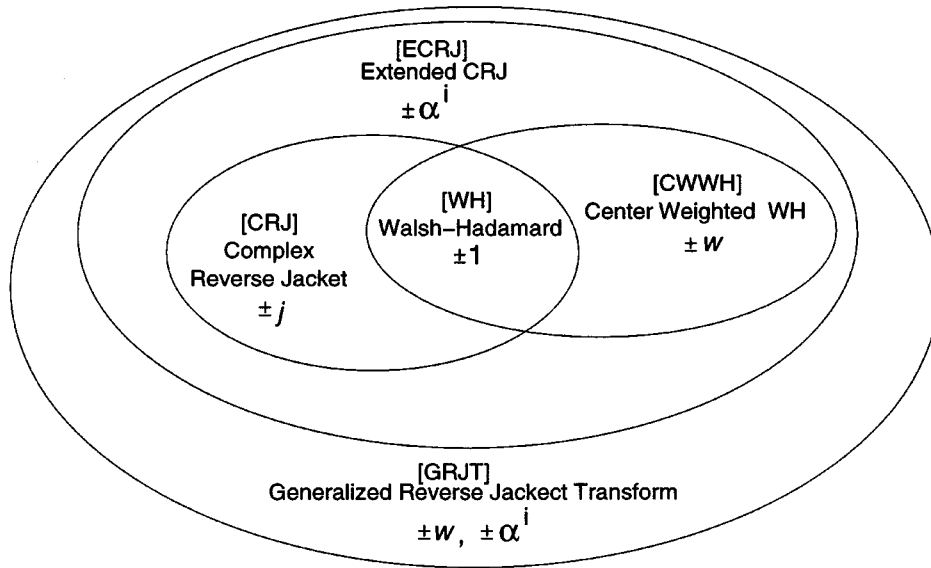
[ECRJ]
Extended CRJ
$\pm\alpha^{i}$

[CRJ]
Complex
Reverse Jacket
$\pm j$

[WH]
Walsh–Hadamard
$\pm 1$

[CWWH]
Center Weighted WH
$\pm w$

[GRJT]
Generalized Reverse Jackect Transform
$\pm w, \pm\alpha^{i}$